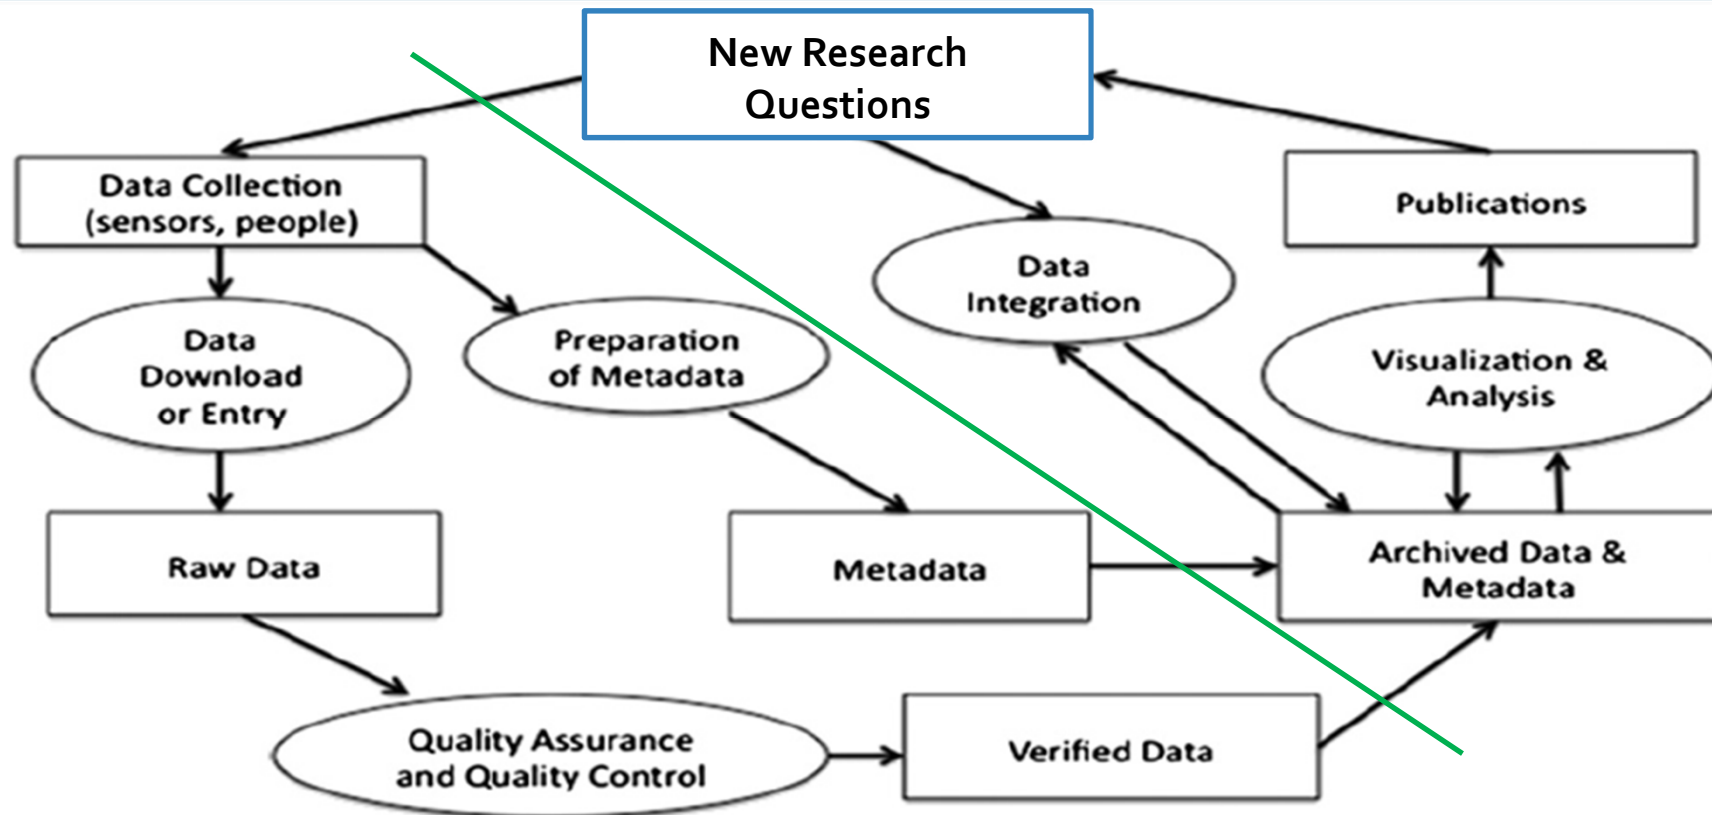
New Research Questions

Data Collection (sensors, people)

Publications

Data Integration

Data Download or Entry

Preparation of Metadata

Visualization & Analysis

Raw Data

Metadata

Archived Data & Metadata

Quality Assurance and Quality Control

Verified Data